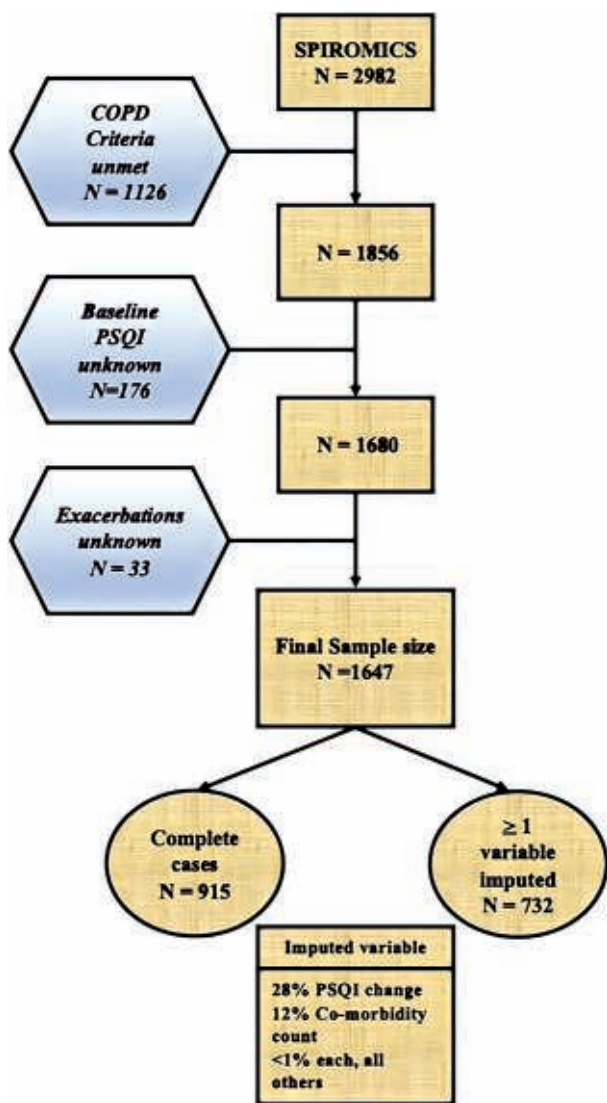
SPIROMICS
N = 2982

COPD Criteria unmet
N = 1126

N = 1856

Baseline PSQI unknown
N=176

N = 1680

Exacerbations unknown
N = 33

Final Sample size
N =1647

Complete cases
N = 915

$\geq 1$ variable imputed
N = 732

Imputed variable

28% PSQI change
12% Co-morbidity count
<1% each, all others